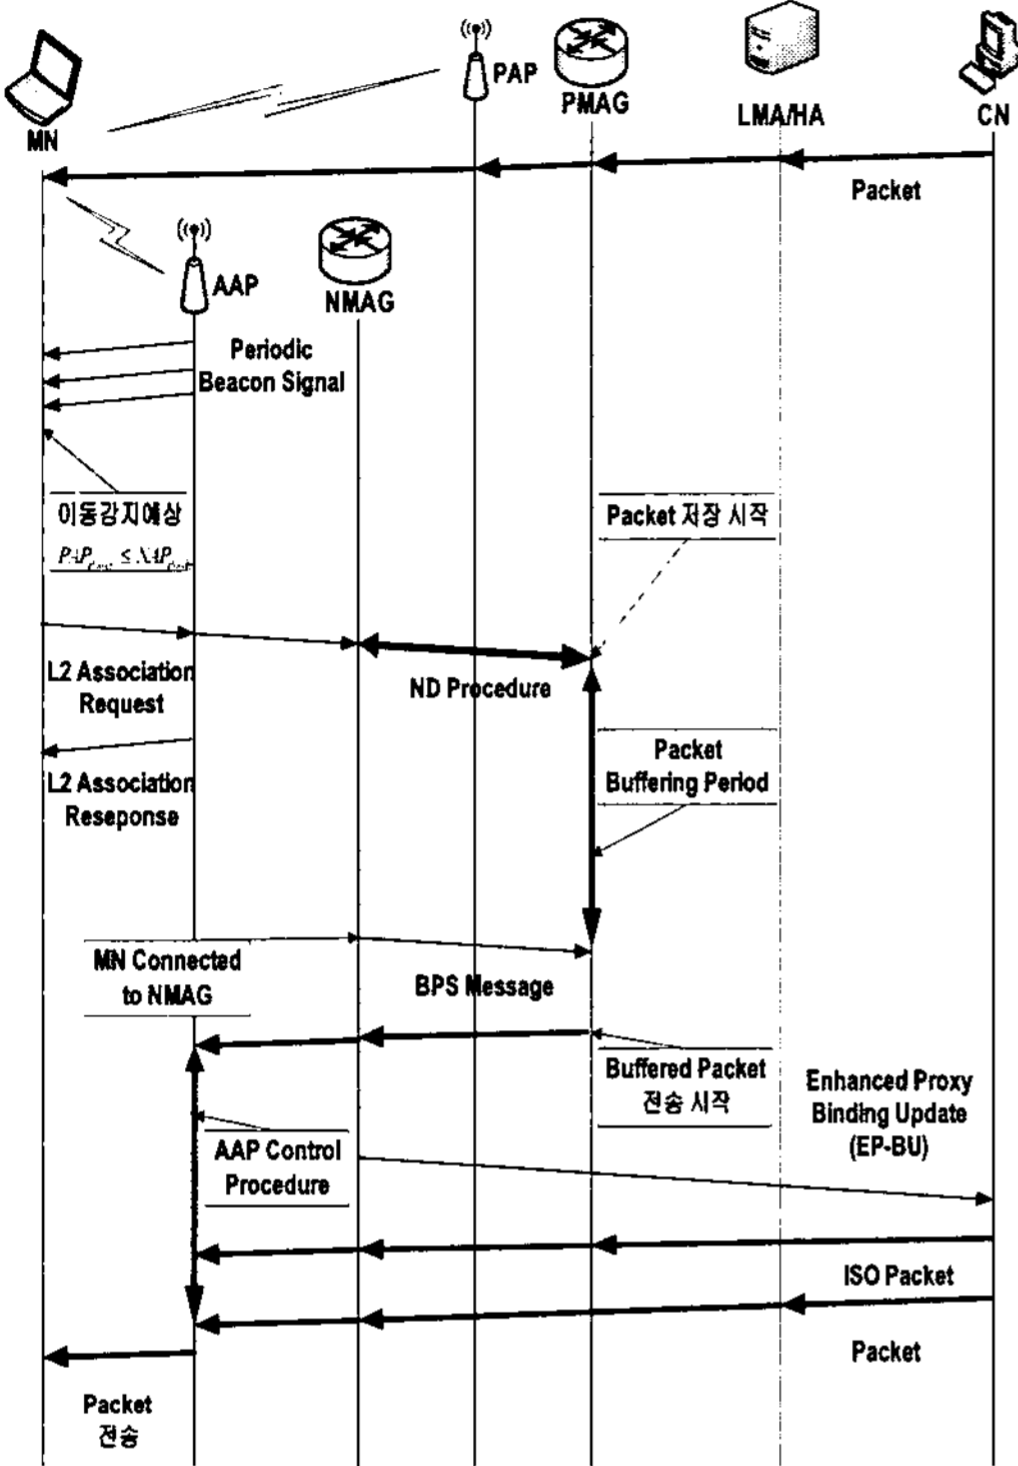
PAP

PMAG

LMA/HA

CN

MN

Packet

AAP

NMAG

Periodic Beacon Signal

이동감지예상

$PAP_{class} \leq NAP_{class}$

Packet 저장 시작

L2 Association Request

ND Procedure

L2 Association Reseponse

Packet Buffering Period

MN Connected to NMAG

BPS Message

Buffered Packet 전송 시작

Enhanced Proxy Binding Update (EP-BU)

AAP Control Procedure

ISO Packet

Packet

Packet 전송